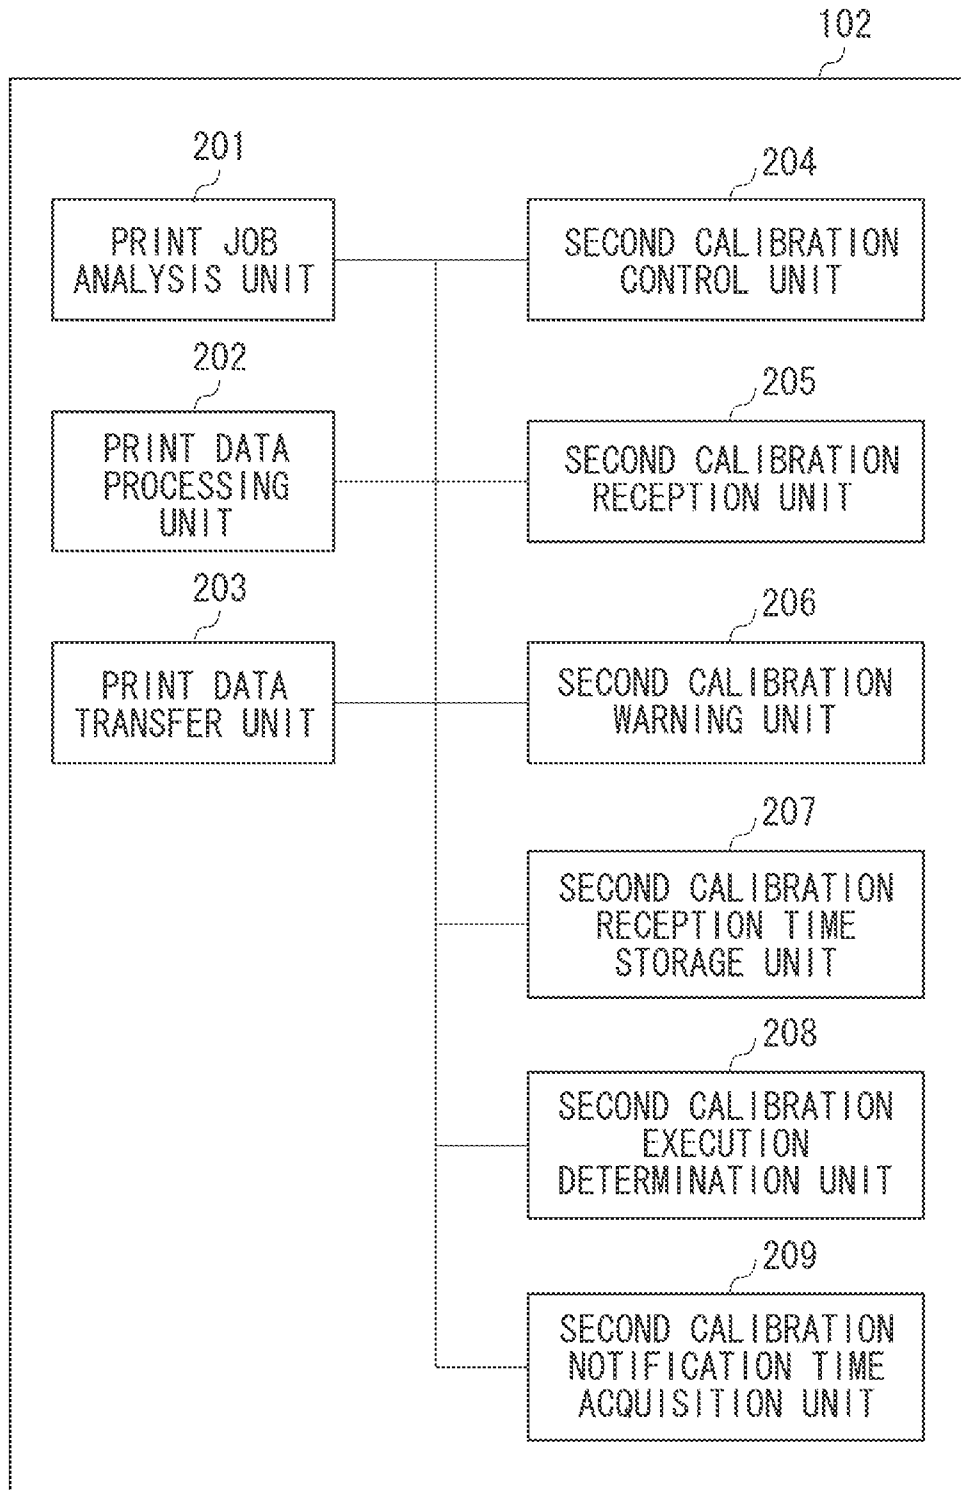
102

201

PRINT JOB ANALYSIS UNIT

202

PRINT DATA PROCESSING UNIT

203

PRINT DATA TRANSFER UNIT

204

SECOND CALIBRATION CONTROL UNIT

205

SECOND CALIBRATION RECEPTION UNIT

206

SECOND CALIBRATION WARNING UNIT

207

SECOND CALIBRATION RECEPTION TIME STORAGE UNIT

208

SECOND CALIBRATION EXECUTION DETERMINATION UNIT

209

SECOND CALIBRATION NOTIFICATION TIME ACQUISITION UNIT